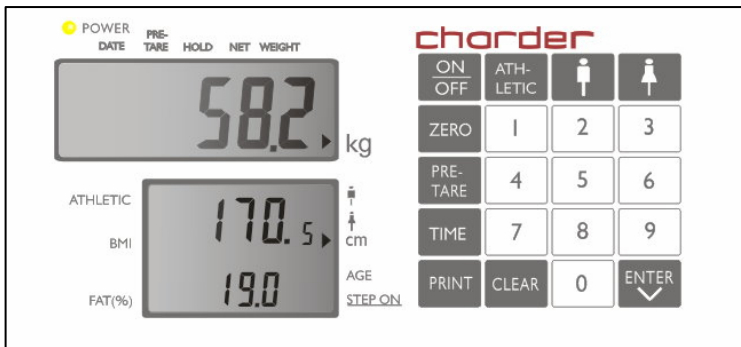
POWER
DATE PRE-TARE HOLD NET WEIGHT

58.2 kg

ATHLETIC
BMI
FAT(%)

170.5 cm
19.0

AGE
STEP ON

charder

| ON OFF | ATH-LETIC | | |
|---|---|---|---|
| ZERO | 1 | 2 | 3 |
| PRE-TARE | 4 | 5 | 6 |
| TIME | 7 | 8 | 9 |
| PRINT | CLEAR | 0 | ENTER |